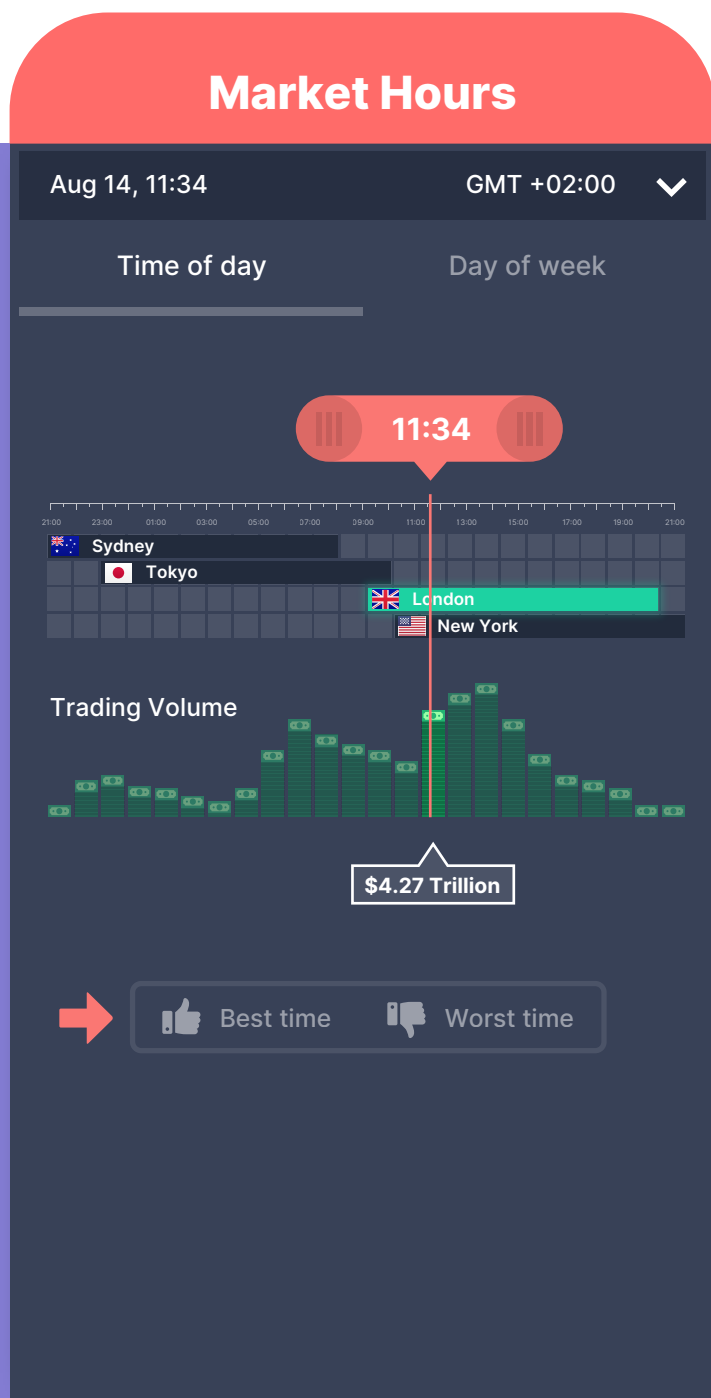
Market Hours

Aug 14, 11:34

GMT +02:00

Time of day

Day of week

11:34

21:00 23:00 01:00 03:00 05:00 07:00 09:00 11:00 13:00 15:00 17:00 19:00 21:00

Sydney

Tokyo

London

New York

Trading Volume

$4.27 Trillion

Best time

Worst time